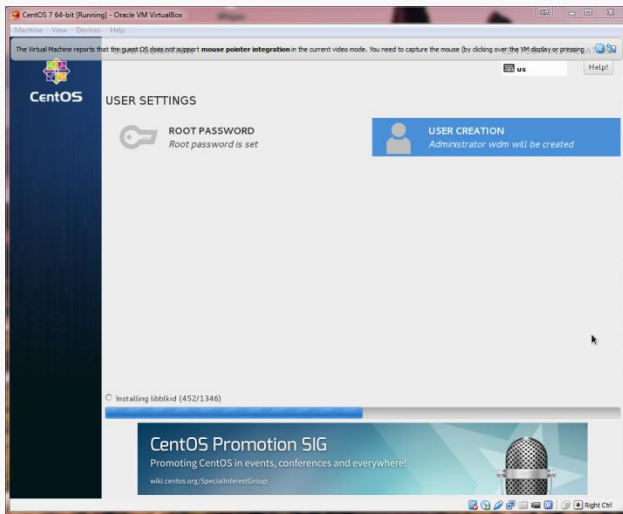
CentOS 7 64-bit [Running] - Oracle VM VirtualBox

Machine View Devices Help

The Virtual Machine reports that the guest OS does not support **mouse pointer integration** in the current video mode. You need to capture the mouse (by clicking over the VM display or pressing

CentOS

us

Help!

USER SETTINGS

ROOT PASSWORD
Root password is set

USER CREATION
Administrator wdm will be created

Installing libblkid (452/1346)

CentOS Promotion SIG
Promoting CentOS in events, conferences and everywhere!
wiki.centos.org/SpecialInterestGroup

Right Ctrl